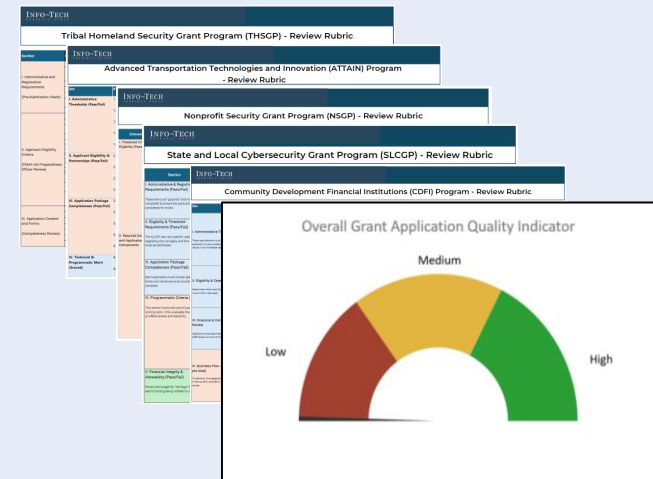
INFO~TECH

Tribal Homeland Security Grant Program (THSGP) - Review Rubric

Section

I. Administrative and Registration Requirements

(Pre-Submission Check)

II. Applicant Eligibility Criteria

(FEMA HQ Preparedness Officer Review)

III. Application Content and Forms

(Completeness Review)

INFO~TECH

Advanced Transportation Technologies and Innovation (ATTAIN) Program - Review Rubric

I. Administrative Thresholds (Pass/Fail)

II. Applicant Eligibility & Partnerships (Pass/Fail)

III. Application Package Completeness (Pass/Fail)

IV. Technical & Programmatic Merit (Scored)

INFO~TECH

Nonprofit Security Grant Program (NSGP) - Review Rubric

INFO~TECH

State and Local Cybersecurity Grant Program (SLCGP) - Review Rubric

Section

I. Administrative & Registration Requirements (Pass/Fail)

II. Eligibility & Threshold Requirements (Pass/Fail)

III. Application Package Completeness (Pass/Fail)

IV. Programmatic Criteria

V. Financial Integrity & Allowability (Pass/Fail)

INFO~TECH

Community Development Financial Institutions (CDFI) Program - Review Rubric

Overall Grant Application Quality Indicator

Medium

Low

High